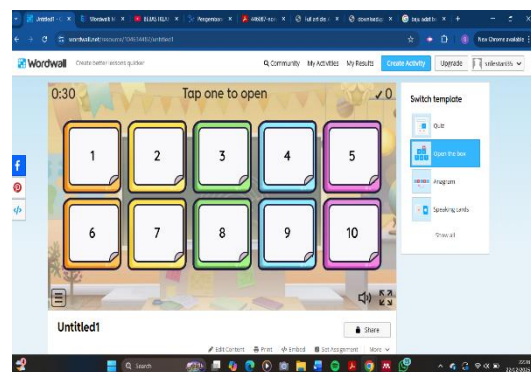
Untitled - | Wordwall | BLANGKAN | Pengenalan | 496867 | full set de | downloadca | tugu adalah | +

wordwall.net/resource/19461440/untitled1

New Chrome available

Wordwall Create better lessons quicker

Community My Activities My Results Create Activity Upgrade

0:30 Tap one to open ✓0

1 2 3 4 5

6 7 8 9 10

Switch template

Quiz

Open the box

Anagram

Speaking cards

Show all

Untitled1

Share

Edit Content Print Embed Set Assignment More

Search